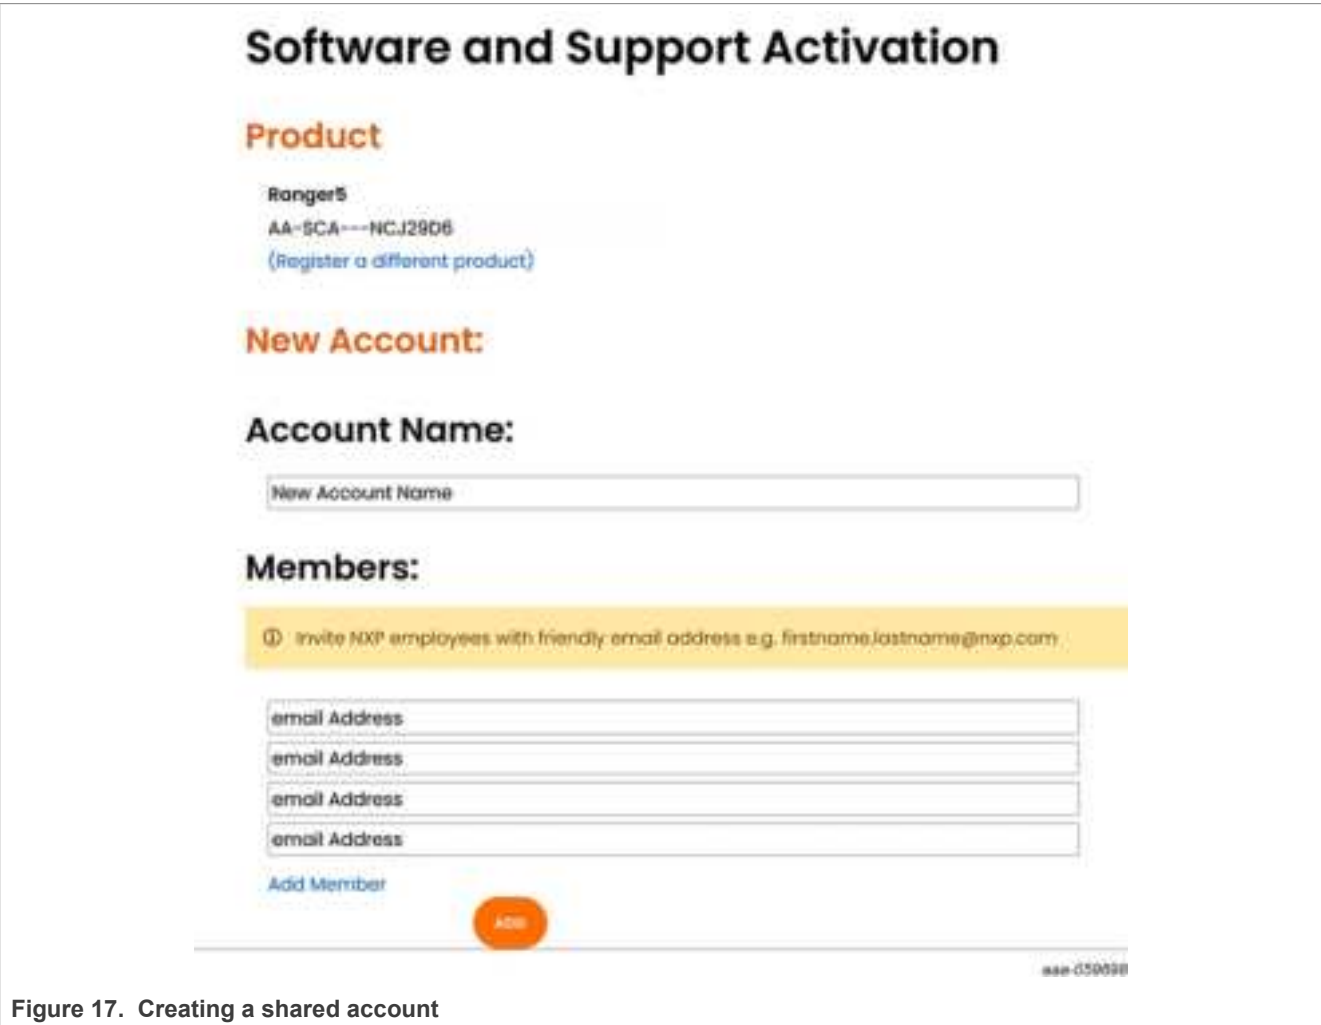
Software and Support Activation

Product

Ranger5
AA-SCA---NCJ29D6
(Register a different product)

New Account:

Account Name:

New Account Name

Members:

ⓘ Invite NXP employees with friendly email address e.g. firstname.lastname@nxp.com

email Address
email Address
email Address
email Address

Add Member

ADD

aaa-039698

Figure 17. Creating a shared account